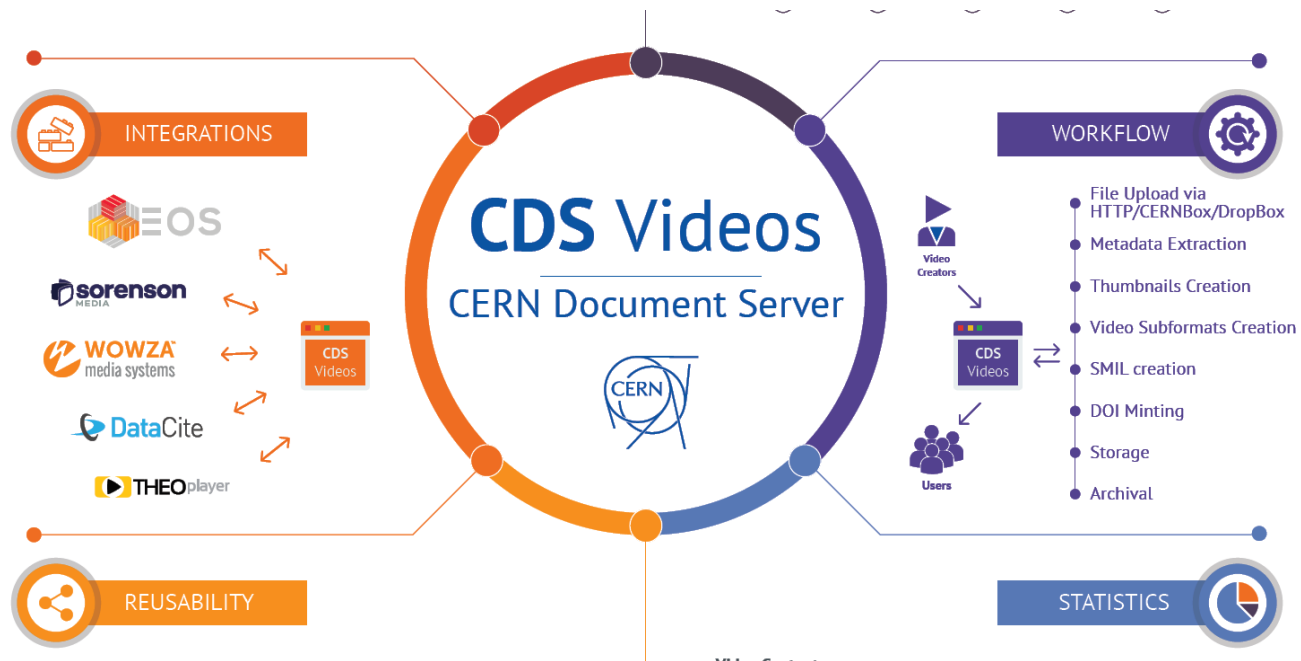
INTEGRATIONS

EOS

sorenson MEDIA

WOWZA media systems

DataCite

THEOplayer

CDS Videos

CDS Videos

CERN Document Server

CERN

WORKFLOW

Video Creators

CDS Videos

Users

File Upload via HTTP/CERNBox/DropBox

Metadata Extraction

Thumbnails Creation

Video Subformats Creation

SMIL creation

DOI Minting

Storage

Archival

REUSABILITY

STATISTICS

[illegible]